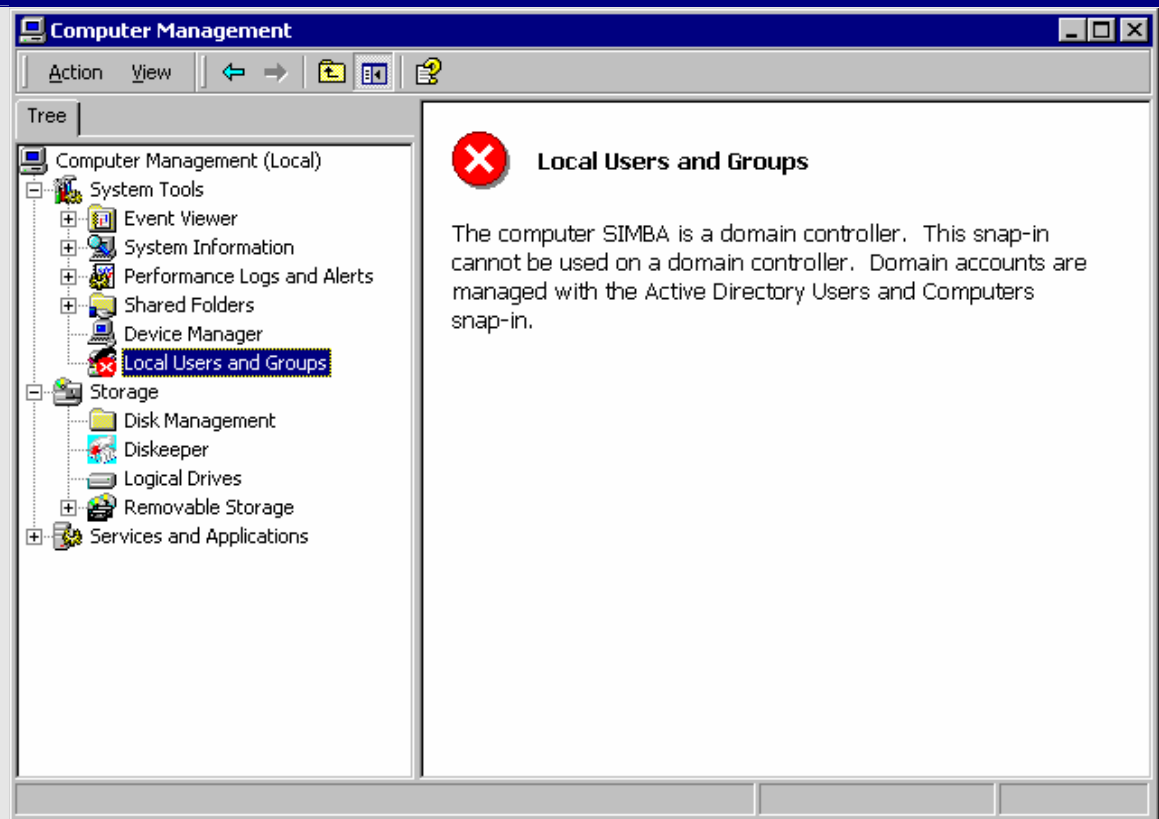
Computer Management

Action View

Tree

Computer Management (Local)
System Tools
Event Viewer
System Information
Performance Logs and Alerts
Shared Folders
Device Manager
Local Users and Groups
Storage
Disk Management
Diskeeper
Logical Drives
Removable Storage
Services and Applications

Local Users and Groups

The computer SIMBA is a domain controller. This snap-in cannot be used on a domain controller. Domain accounts are managed with the Active Directory Users and Computers snap-in.